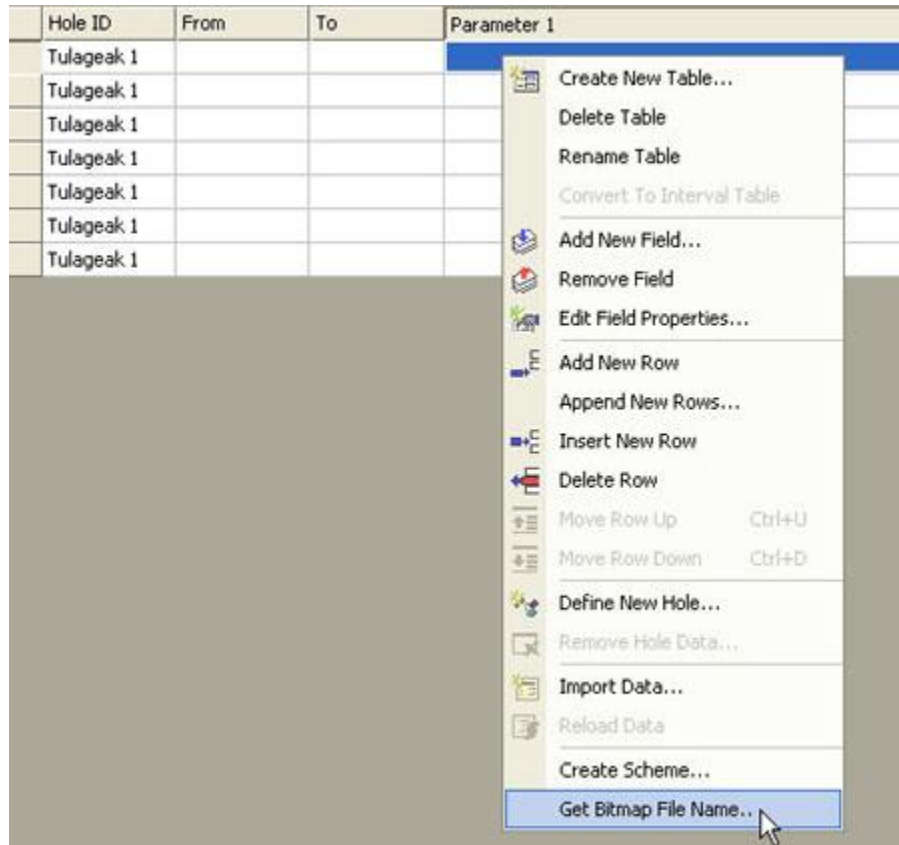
| | Hole ID | From | To | Parameter 1 |
|---|---|---|---|---|
| | Tulageak 1 | | | |
| | Tulageak 1 | | | |
| | Tulageak 1 | | | |
| | Tulageak 1 | | | |
| | Tulageak 1 | | | |
| | Tulageak 1 | | | |
| | Tulageak 1 | | | |

Create New Table...
Delete Table
Rename Table
Convert To Interval Table
Add New Field...
Remove Field
Edit Field Properties...
Add New Row
Append New Rows...
Insert New Row
Delete Row
Move Row Up Ctrl+U
Move Row Down Ctrl+D
Define New Hole...
Remove Hole Data...
Import Data...
Reload Data
Create Scheme...
Get Bitmap File Name...